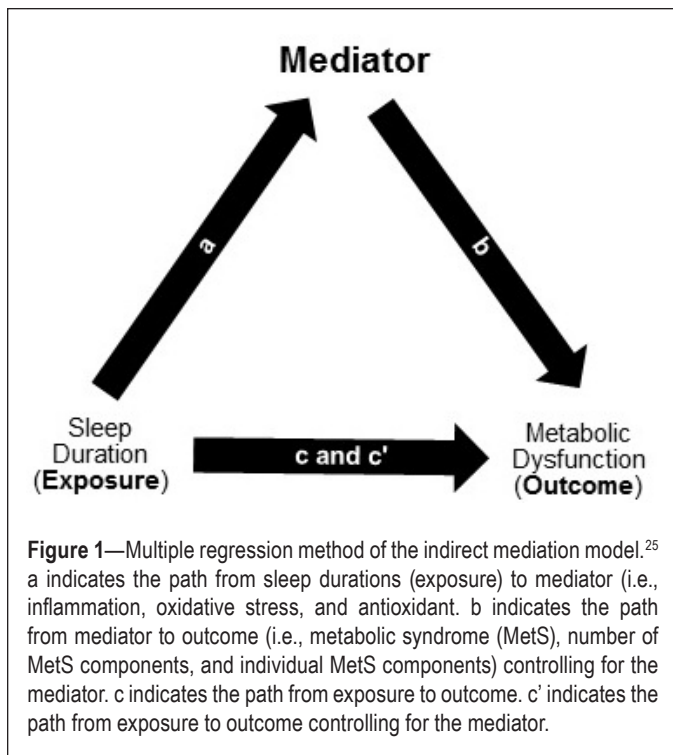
Mediator

a

b

Sleep Duration (**Exposure**)

c and c'

Metabolic Dysfunction (**Outcome**)

**Figure 1**—Multiple regression method of the indirect mediation model.$^{25}$ a indicates the path from sleep durations (exposure) to mediator (i.e., inflammation, oxidative stress, and antioxidant. b indicates the path from mediator to outcome (i.e., metabolic syndrome (MetS), number of MetS components, and individual MetS components) controlling for the mediator. c indicates the path from exposure to outcome. c' indicates the path from exposure to outcome controlling for the mediator.